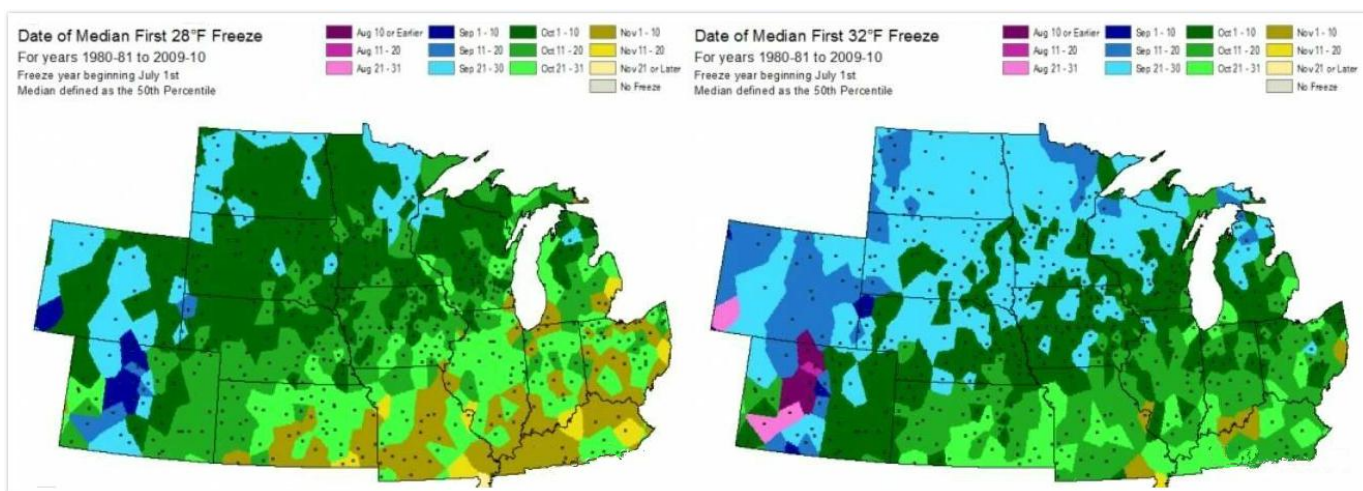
Date of Median First 28°F Freeze
For years 1980-81 to 2009-10
Freeze year beginning July 1st
Median defined as the 50th Percentile

Aug 10 or Earlier
Aug 11 - 20
Aug 21 - 31
Sep 1 - 10
Sep 11 - 20
Sep 21 - 30
Oct 1 - 10
Oct 11 - 20
Oct 21 - 31
Nov 1 - 10
Nov 11 - 20
Nov 21 or Later
No Freeze

Date of Median First 32°F Freeze
For years 1980-81 to 2009-10
Freeze year beginning July 1st
Median defined as the 50th Percentile

Aug 10 or Earlier
Aug 11 - 20
Aug 21 - 31
Sep 1 - 10
Sep 11 - 20
Sep 21 - 30
Oct 1 - 10
Oct 11 - 20
Oct 21 - 31
Nov 1 - 10
Nov 11 - 20
Nov 21 or Later
No Freeze